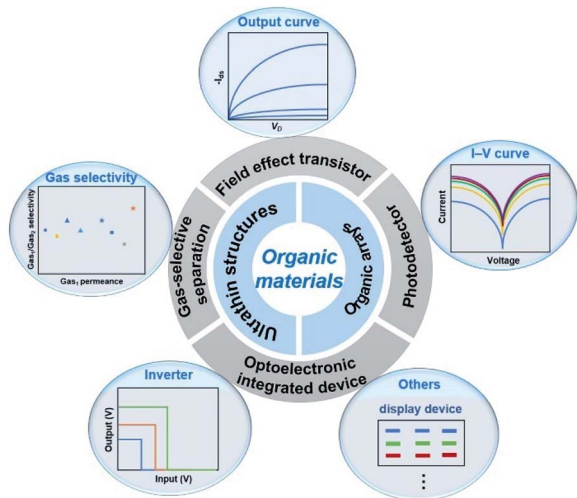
Output curve

$-I_{DS}$

$V_D$

Field effect transistor

I–V curve

Current

Voltage

Gas selectivity

$Gas_1/Gas_2$ selectivity

$Gas_1$ permeance

Gas-selective separation

Ultrathin structures

Organic materials

Organic arrays

Photodetector

Optoelectronic integrated device

Inverter

Output (V)

Input (V)

Others

display device

⋮